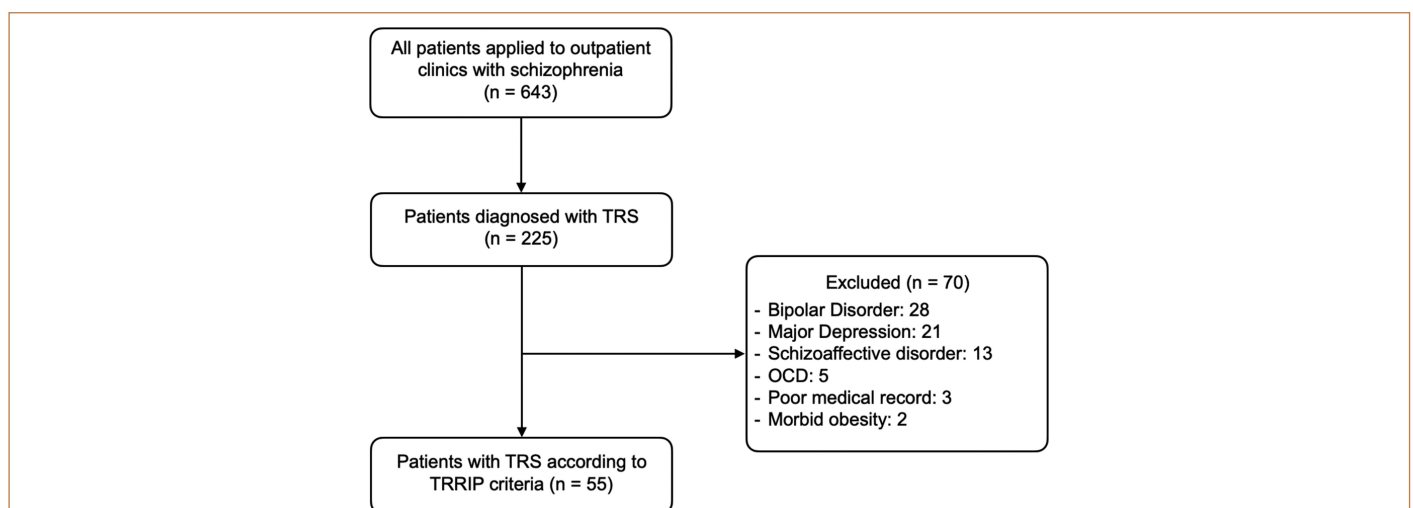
All patients applied to outpatient clinics with schizophrenia
(n = 643)

Patients diagnosed with TRS
(n = 225)

Excluded (n = 70)
- Bipolar Disorder: 28
- Major Depression: 21
- Schizoaffective disorder: 13
- OCD: 5
- Poor medical record: 3
- Morbid obesity: 2

Patients with TRS according to TRRIP criteria (n = 55)